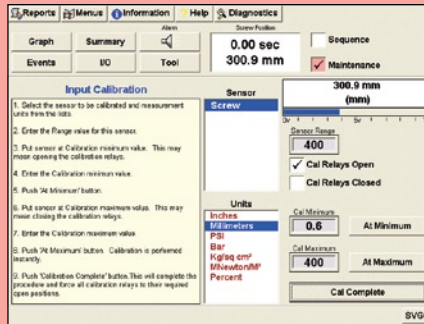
Reports Menus Information Help Diagnostics

Graph Summary Alarm Screw Position 0.00 sec 300.9 mm Sequence

Events I/O Tool Maintenance

Input Calibration

1. Select the sensor to be calibrated and measurement units from the lists.

2. Enter the Range value for this sensor.

3. Put sensor at Calibration minimum value. This may mean opening the calibration relays.

4. Enter the Calibration minimum value.

5. Push 'At Minimum' button.

6. Put sensor at Calibration maximum value. This may mean closing the calibration relays.

7. Enter the Calibration maximum value.

8. Push 'At Maximum' button. Calibration is performed instantly.

9. Push 'Calibration Complete' button. This will complete the procedure and force all calibration relays to their required open positions.

Sensor

Screw

300.9 mm (mm)

Sensor Range

400

Cal Relays Open

Cal Relays Closed

Units

Inches

Millimeters

PSI

Bar

Kg/sq cm²

MNewton/M²

Percent

Cal Minimum

0.6

At Minimum

Cal Maximum

400

At Maximum

Cal Complete

SVG